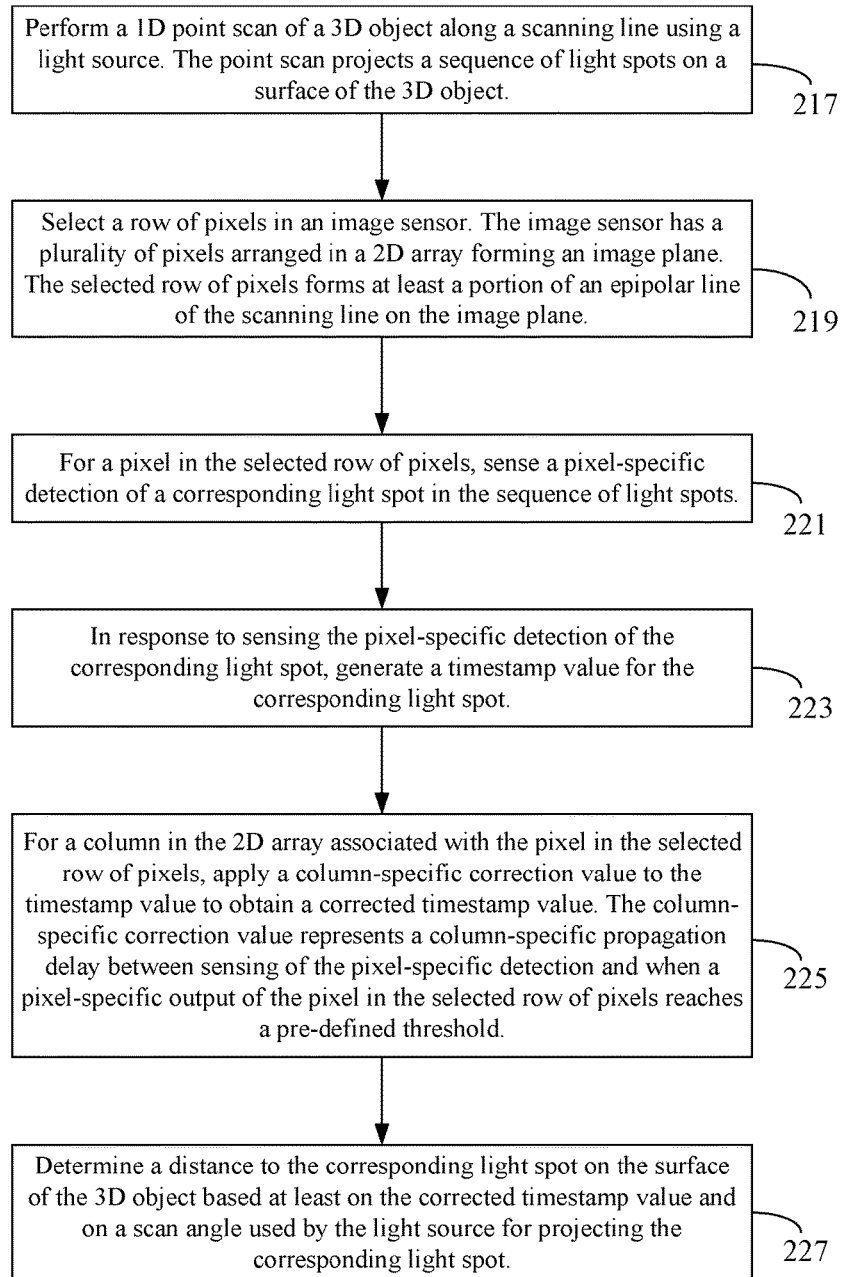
Perform a 1D point scan of a 3D object along a scanning line using a light source. The point scan projects a sequence of light spots on a surface of the 3D object.

217

Select a row of pixels in an image sensor. The image sensor has a plurality of pixels arranged in a 2D array forming an image plane. The selected row of pixels forms at least a portion of an epipolar line of the scanning line on the image plane.

219

For a pixel in the selected row of pixels, sense a pixel-specific detection of a corresponding light spot in the sequence of light spots.

221

In response to sensing the pixel-specific detection of the corresponding light spot, generate a timestamp value for the corresponding light spot.

223

For a column in the 2D array associated with the pixel in the selected row of pixels, apply a column-specific correction value to the timestamp value to obtain a corrected timestamp value. The column-specific correction value represents a column-specific propagation delay between sensing of the pixel-specific detection and when a pixel-specific output of the pixel in the selected row of pixels reaches a pre-defined threshold.

225

Determine a distance to the corresponding light spot on the surface of the 3D object based at least on the corrected timestamp value and on a scan angle used by the light source for projecting the corresponding light spot.

227